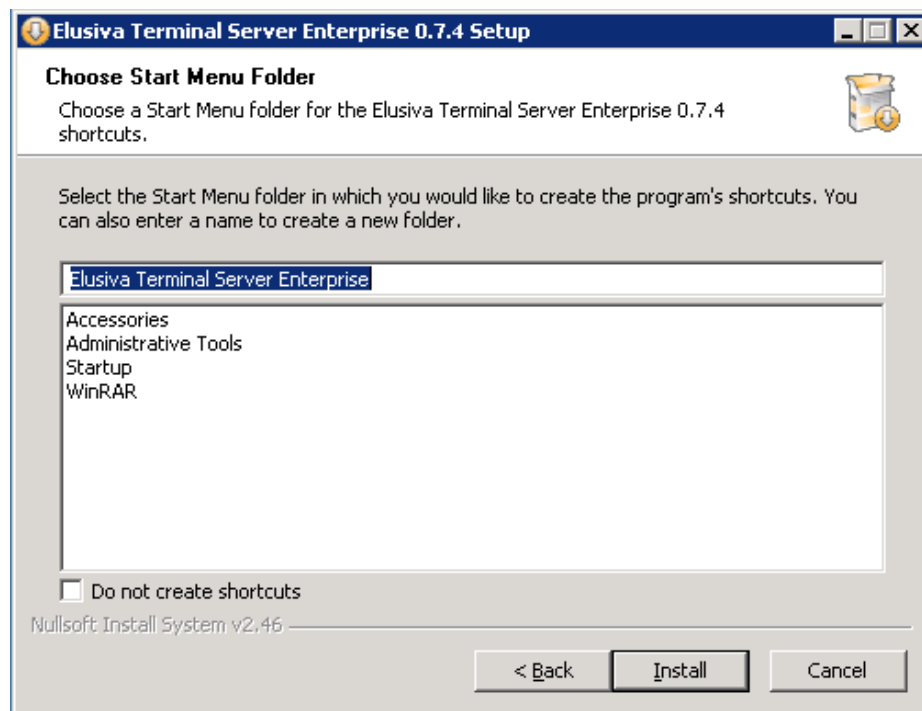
Elusiva Terminal Server Enterprise 0.7.4 Setup

Choose Start Menu Folder

Choose a Start Menu folder for the Elusiva Terminal Server Enterprise 0.7.4 shortcuts.

Select the Start Menu folder in which you would like to create the program's shortcuts. You can also enter a name to create a new folder.

Elusiva Terminal Server Enterprise

Accessories
Administrative Tools
Startup
WinRAR

Do not create shortcuts

Nullsoft Install System v2.46

< Back
Install
Cancel